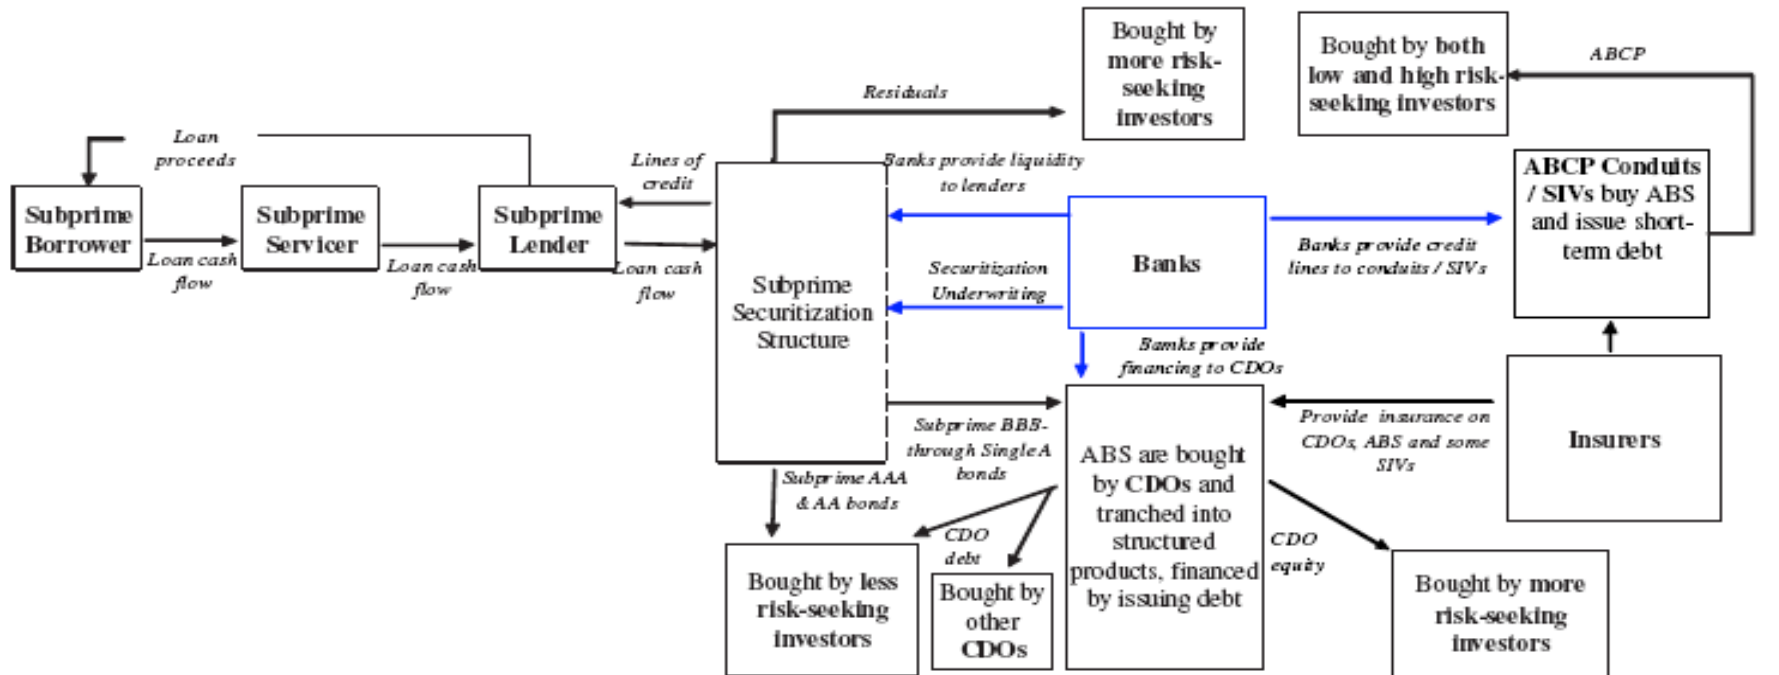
Bought by more risk-seeking investors

Bought by both low and high risk-seeking investors

ABCP

Residuals

Loan proceeds

Lines of credit

Banks provide liquidity to lenders

ABCP Conduits / SIVs buy ABS and issue short-term debt

Subprime Borrower

Subprime Servicer

Subprime Lender

Loan cash flow

Loan cash flow

Loan cash flow

Subprime Securitization Structure

Securitization Underwriting

Banks

Banks provide credit lines to conduits / SIVs

Banks provide financing to CDOs

Subprime BBB- through Single A bonds

Provide insurance on CDOs, ABS and some SIVs

Insurers

Subprime AAA & AA bonds

ABS are bought by CDOs and tranched into structured products, financed by issuing debt

CDO debt

CDO equity

Bought by less risk-seeking investors

Bought by other CDOs

Bought by more risk-seeking investors